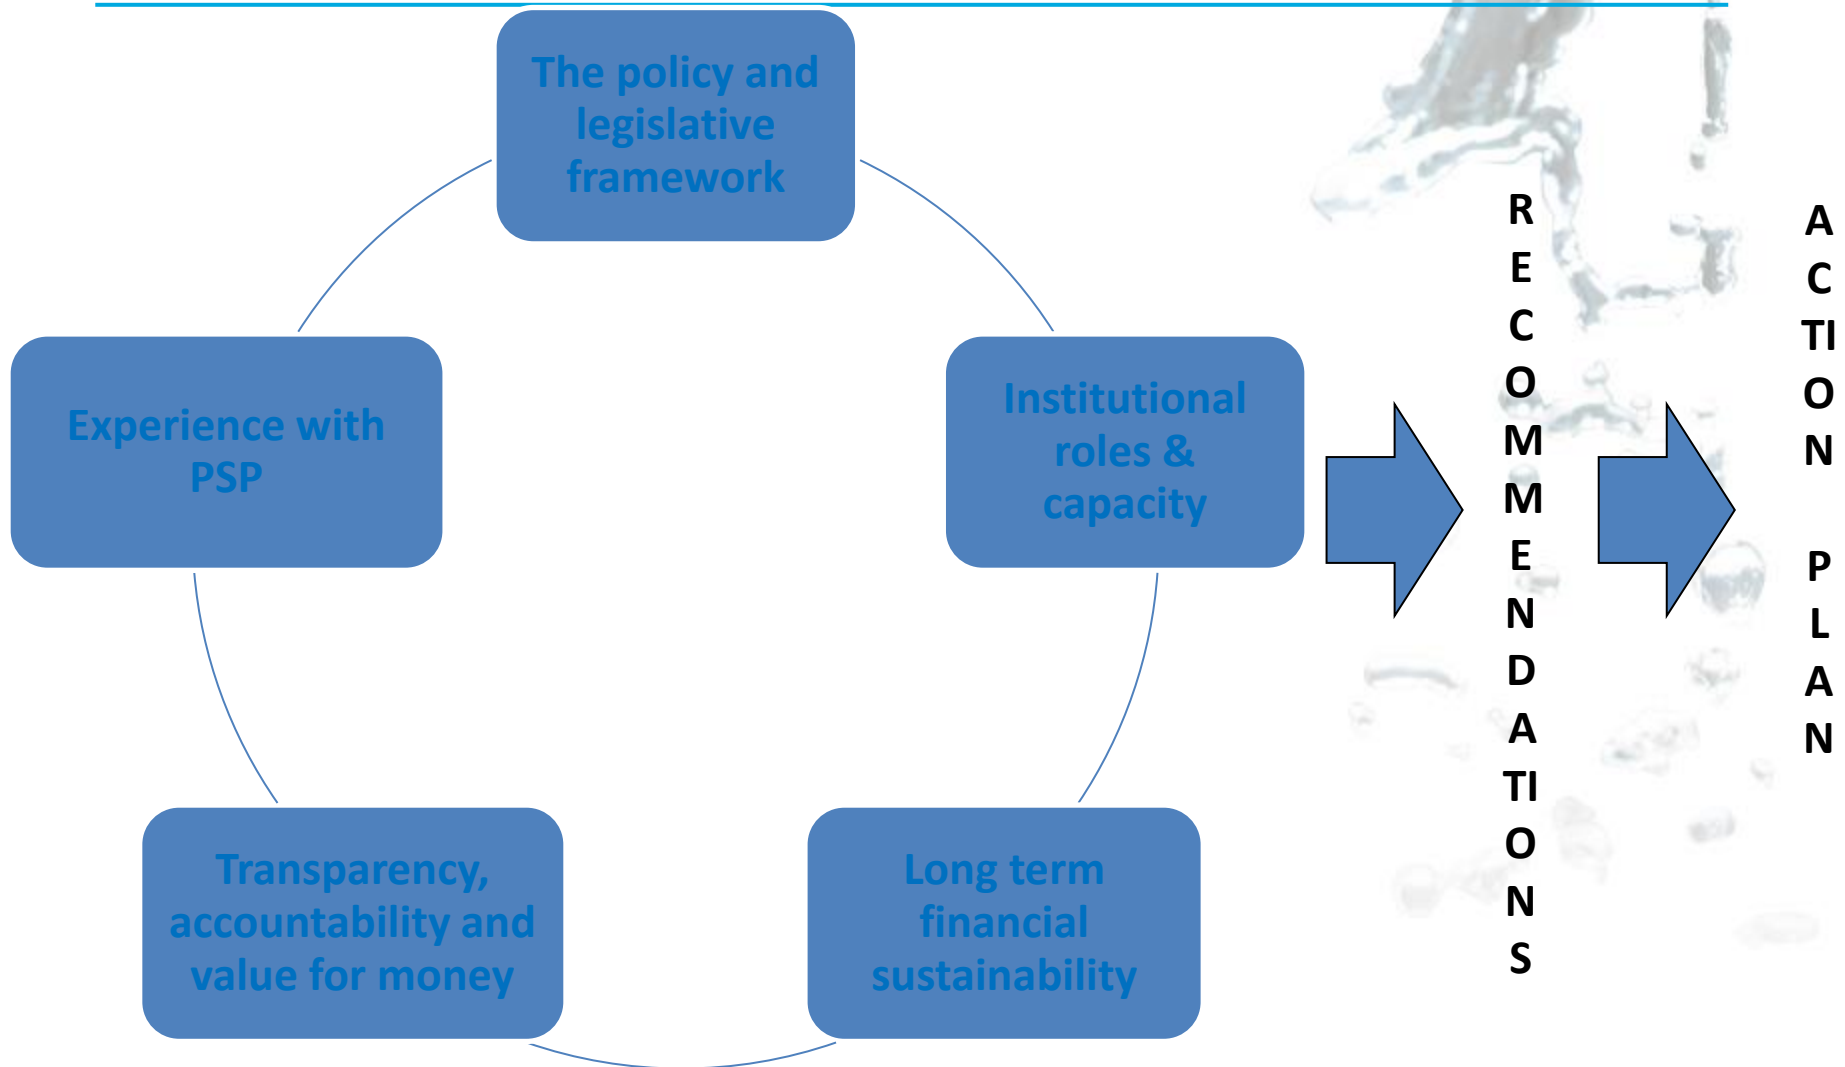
The policy and legislative framework

Institutional roles & capacity

Long term financial sustainability

Transparency, accountability and value for money

Experience with PSP

R E C O M M E N D A TI O N S

A C TI O N

P L A N